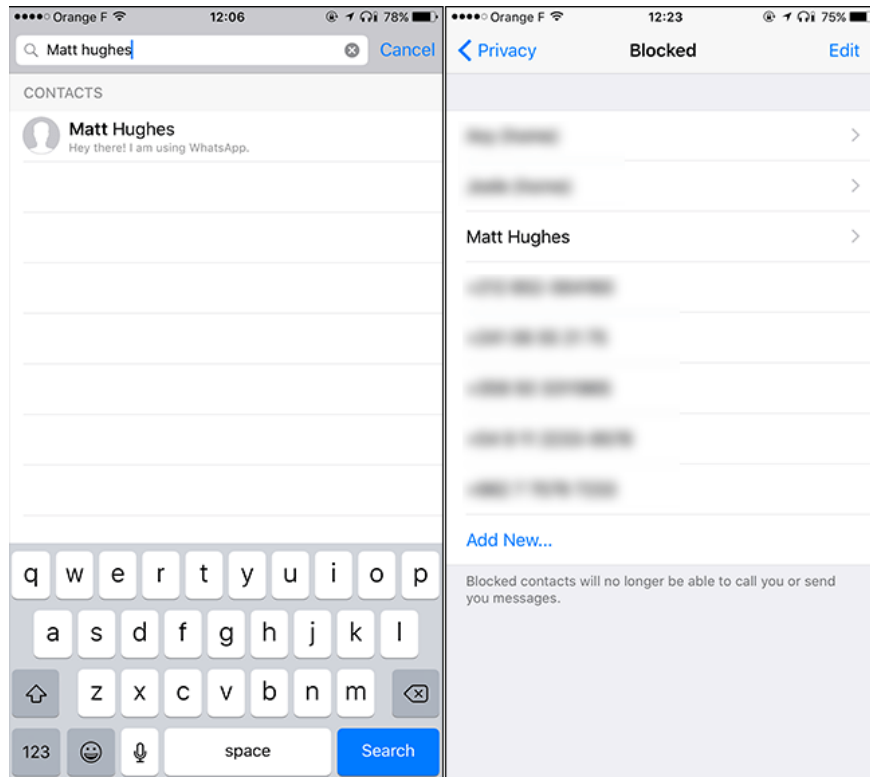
●●●●○ Orange F 12:06 78%

Matt hughes Cancel

CONTACTS

Matt Hughes
Hey there! I am using WhatsApp.

q w e r t y u i o p
a s d f g h j k l
z x c v b n m
123 space Search

●●●●○ Orange F 12:23 75%

Privacy Blocked Edit

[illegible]
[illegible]
Matt Hughes
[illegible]
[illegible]
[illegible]
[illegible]
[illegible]

Add New...

Blocked contacts will no longer be able to call you or send you messages.